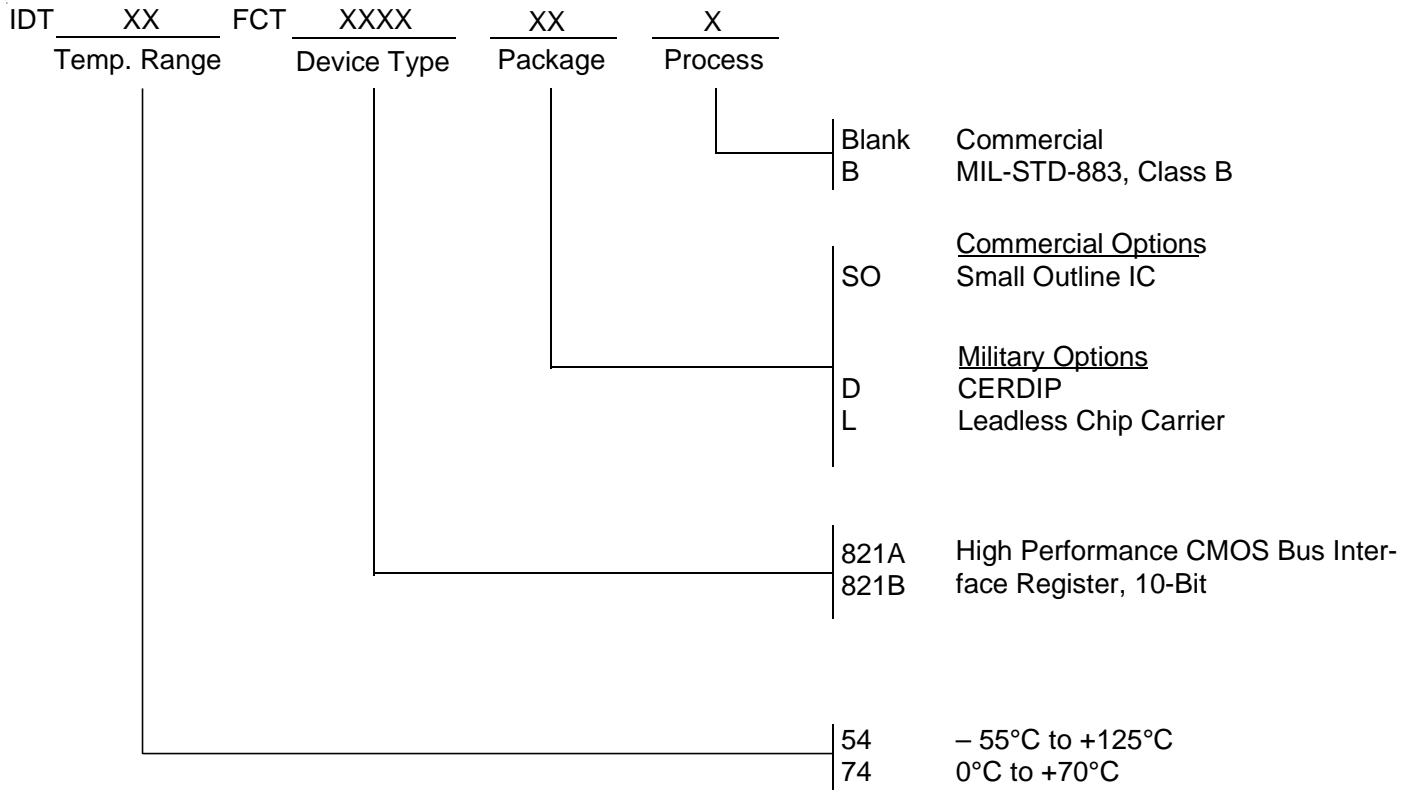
IDT XX FCT XXXX XX X
Temp. Range Device Type Package Process

Blank Commercial
B MIL-STD-883, Class B

Commercial Options
SO Small Outline IC

Military Options
D CERDIP
L Leadless Chip Carrier

821A High Performance CMOS Bus Interface Register, 10-Bit
821B

54 – 55°C to +125°C
74 0°C to +70°C